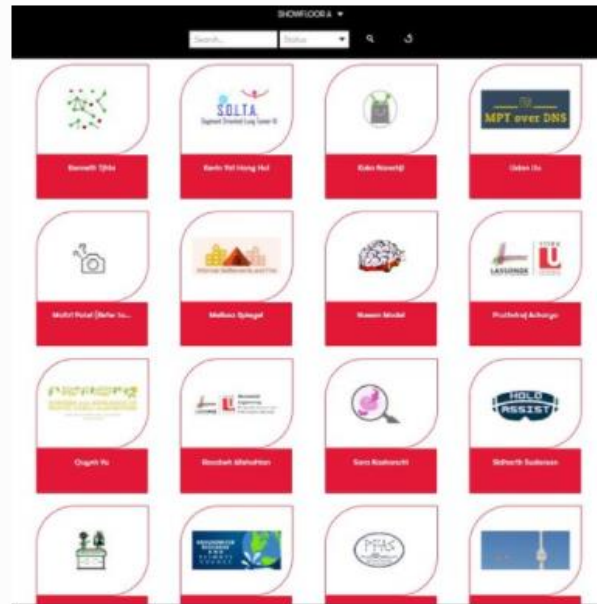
SHOWFLOOR A ▼

Search... Status

S.O.L.T.A.

MPT over DNS

Elemeth Tjhin

Kevin Thi Hong Hoi

Kobe Nowshji

Uden Liu

LASSONDE YORK U

Mohit Patel (Refer to...

Melissa Spiegel

Neeon Model

Prutheiraj Acharya

HOLO ASSIST

Crypt Yu

Enoshah Mohaiden

Sara Nashorchi

Sidharth Sudersan

PFAS